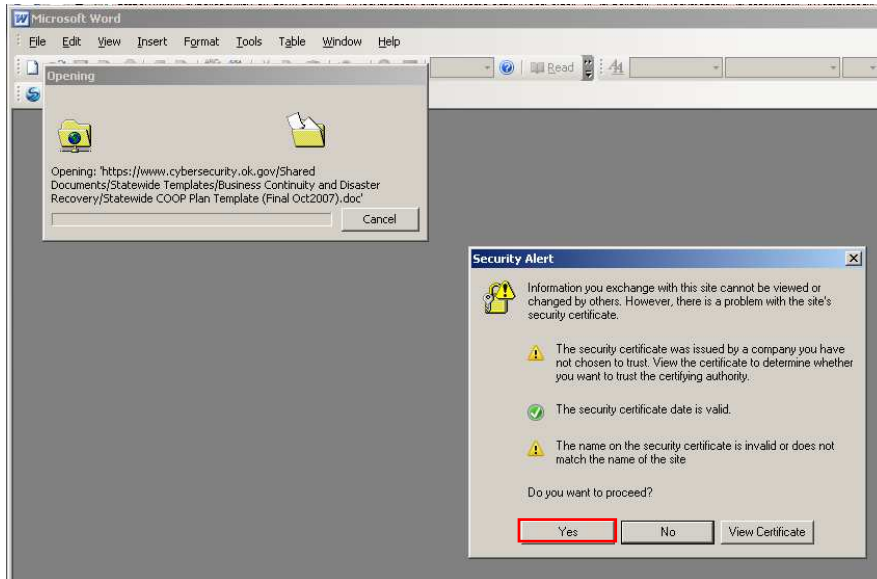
Microsoft Word

File Edit View Insert Format Tools Table Window Help

Read

Opening

Opening: 'https://www.cybersecurity.ok.gov/Shared Documents/Statewide Templates/Business Continuity and Disaster Recovery/Statewide COOP Plan Template (Final Oct2007).doc'

Cancel

Security Alert

Information you exchange with this site cannot be viewed or changed by others. However, there is a problem with the site's security certificate.

The security certificate was issued by a company you have not chosen to trust. View the certificate to determine whether you want to trust the certifying authority.

The security certificate date is valid.

The name on the security certificate is invalid or does not match the name of the site

Do you want to proceed?

Yes No View Certificate